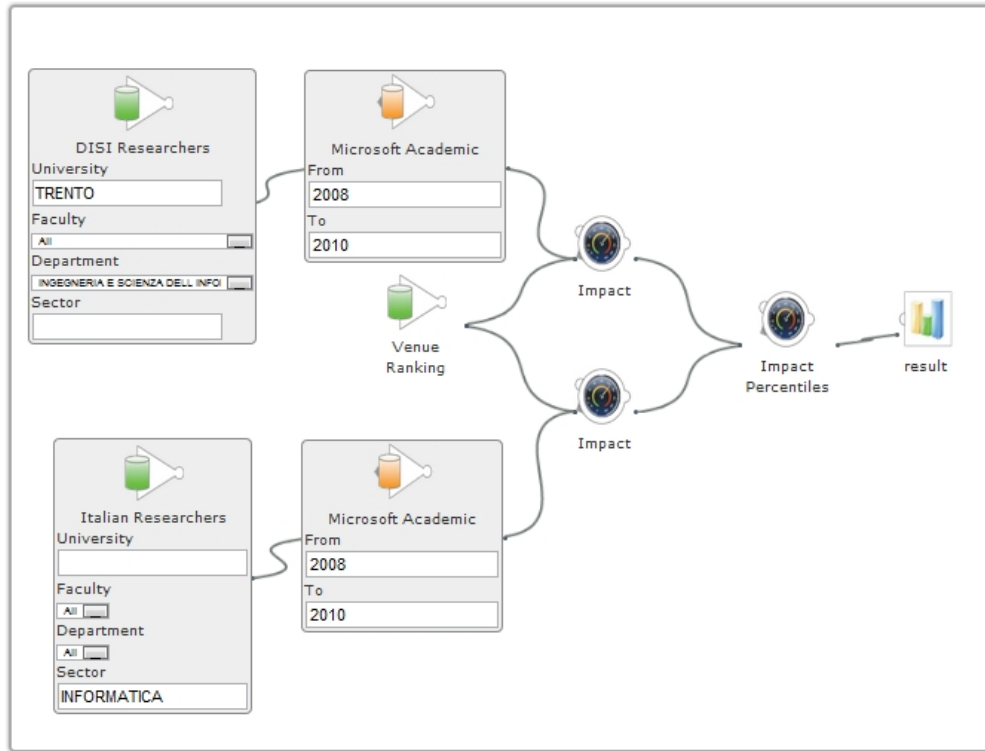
DISI Researchers
University
TRENTO
Faculty
All
Department
INGEGNERIA E SCIENZA DELL INFO
Sector

Microsoft Academic
From
2008
To
2010

Impact

Venue Ranking

Impact

Impact Percentiles

result

Italian Researchers
University

Faculty
All
Department
All
Sector
INFORMATICA

Microsoft Academic
From
2008
To
2010